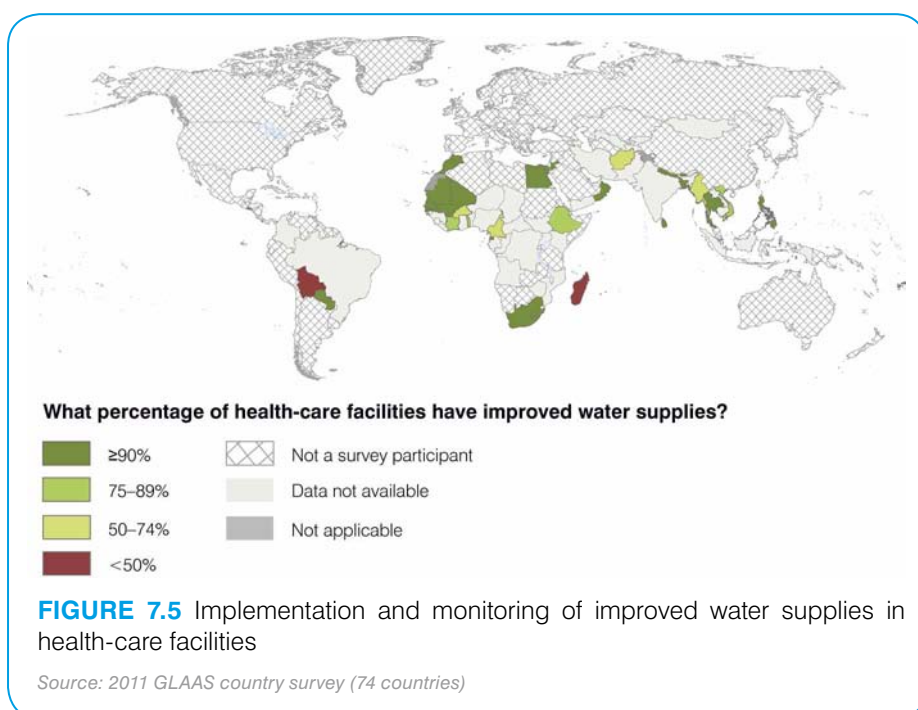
What percentage of health-care facilities have improved water supplies?

≥90%

75–89%

50–74%

<50%

Not a survey participant

Data not available

Not applicable

**FIGURE 7.5** Implementation and monitoring of improved water supplies in health-care facilities

*Source: 2011 GLAAS country survey (74 countries)*